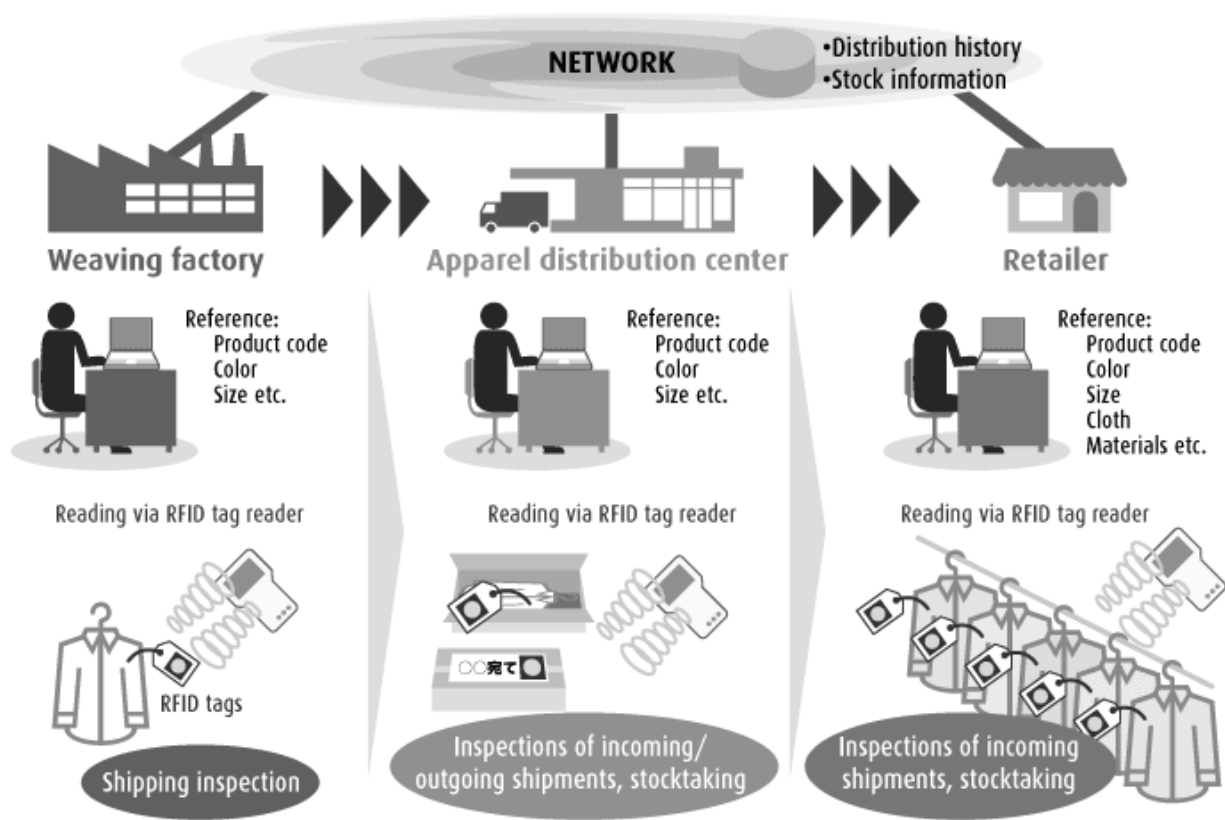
NETWORK
•Distribution history
•Stock information

Weaving factory
Apparel distribution center
Retailer

Reference:
Product code
Color
Size etc.

Reference:
Product code
Color
Size etc.

Reference:
Product code
Color
Size
Cloth
Materials etc.

Reading via RFID tag reader

Reading via RFID tag reader

Reading via RFID tag reader

RFID tags

○○宛て

Shipping inspection

Inspections of incoming/ outgoing shipments, stocktaking

Inspections of incoming shipments, stocktaking